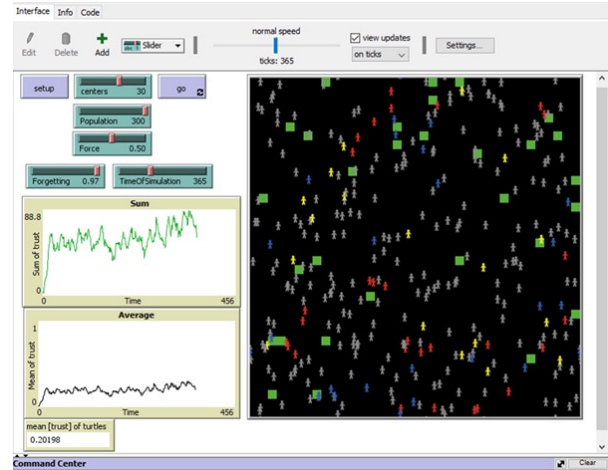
Interface Info Code

Edit Delete Add Slider

normal speed

ticks: 365

view updates

on ticks

Settings...

setup

centers 30

go

Population 300

Force 0.50

Forgetting 0.97

TimeOfSimulation 365

Sum

88.8

Sum of trust

0

0

Time

456

Average

1

Mean of trust

0

0

Time

456

mean [trust] of turtles

0.20198

Command Center

Clear